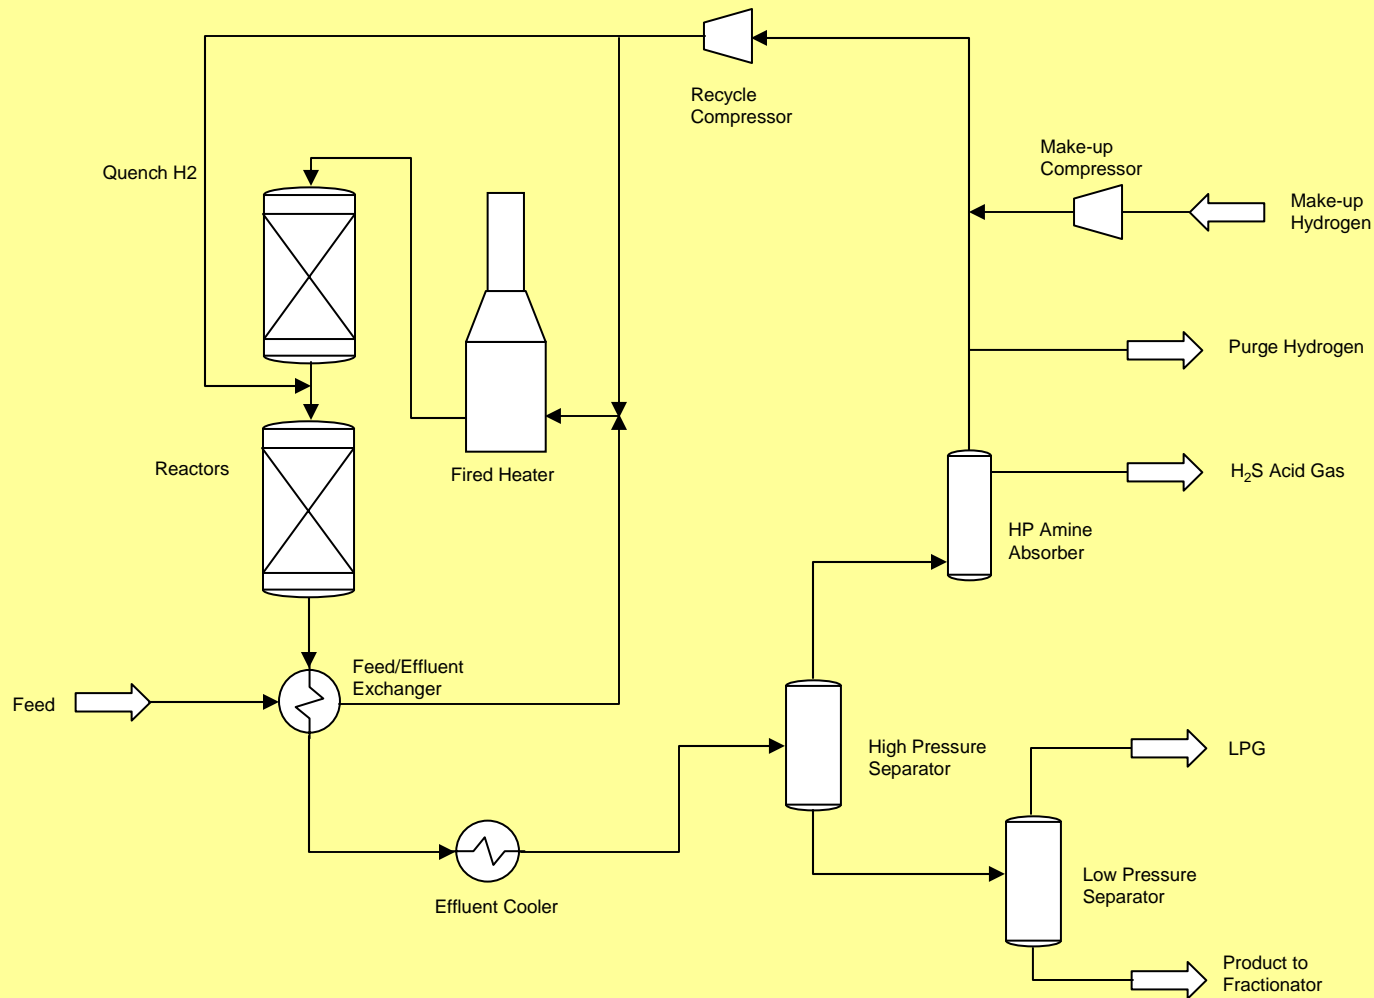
Recycle Compressor

Quench H2

Make-up Compressor

Make-up Hydrogen

Purge Hydrogen

Reactors

Fired Heater

$H_2S$ Acid Gas

HP Amine Absorber

Feed/Effluent Exchanger

Feed

High Pressure Separator

LPG

Low Pressure Separator

Effluent Cooler

Product to Fractionator